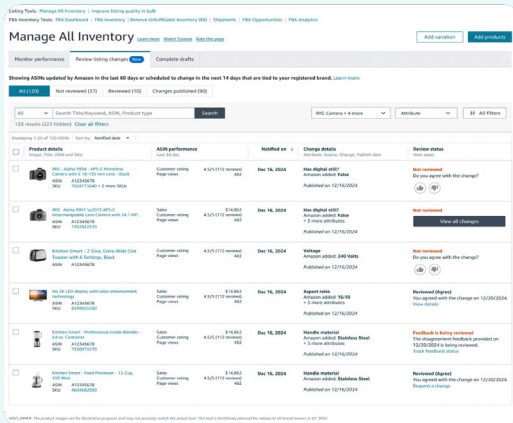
Listing Tools: Manage All Inventory | Improve listing quality in bulk
FBA Inventory Tools: FBA Dashboard | FBA Inventory | Remove Unfulfillable Inventory (80) | Shipments | FBA Opportunities | FBA Analytics

Manage All Inventory Learn more Watch Tutorial Rate this page

Add variation Add products

Monitor performance Review listing changes New Complete drafts

Showing ASINs updated by Amazon in the last 60 days or scheduled to change in the next 14 days that are tied to your registered brand. Learn more

All (120) Not reviewed (57) Reviewed (10) Changes published (90)

All Search Title/Keyword, ASIN, Product type Search RNS: Camera + 4 more Attribute All filters

120 results (223 hidden) Clear all filters

Displaying 1-25 of 120 results Sort by: Notified date

| | Product details Image, Title, ASIN and SKU | ASIN performance Last 30 day | Notified on | Change details Attribute, Source, Change, Publish date | Review status Next steps |
|---|---|---|---|---|---|
| | Sony Alpha 7 IV Mirrorless Camera with 28-70mm Lens - Black ASIN A12345678 SKU 76247158 + 2 more SKUs | Customer rating 4.5/5 (112 reviews) Page views 482 | Dec 16, 2024 | Has digital still? Amazon added: Yes Published on 12/16/2024 | Not reviewed Do you agree with the change? |
| | Sony Alpha 6400 Interchangeable Lens Camera with 24.1 MP... ASIN A12345678 SKU 76029370 | Sales $14,862 Customer rating 4.5/5 (112 reviews) Page views 482 | Dec 16, 2024 | Has digital still? Amazon added: False + 5 more attributes Published on 12/16/2024 | Not reviewed View all changes |
| | Kitchen Smart - 2 Slice Extra-Wide Slot Toaster with 6 Settings, Black ASIN A12345678 SKU 76029370 | Customer rating 4.5/5 (112 reviews) Page views 482 | Dec 16, 2024 | Voltage Amazon added: 240 Volts Published on 12/16/2024 | Not reviewed Do you agree with the change? |
| | 4K 28-100 display with color enhancement technology ASIN A12345678 SKU 76029370 | Sales $14,862 Customer rating 4.5/5 (112 reviews) Page views 482 | Dec 16, 2024 | Aspect ratio Amazon added: 16:10 + 5 more attributes Published on 12/16/2024 | Reviewed (Agree) You agreed with the change on 12/20/2024. View details |
| | Kitchen Smart - Professional Grade Blender - 64 oz. Container ASIN A12345678 SKU 76029370 | Sales $14,862 Customer rating 4.5/5 (112 reviews) Page views 482 | Dec 16, 2024 | Handle material Amazon added: Stainless Steel + 5 more attributes Published on 12/16/2024 | Feedback is being reviewed The disagreement feedback provided on 12/20/2024 is being reviewed. Track feedback status |
| | Kitchen Smart - Food Processor - 12-Cup, 500 Watt ASIN A12345678 SKU 76029370 | Sales $14,862 Customer rating 4.5/5 (112 reviews) Page views 482 | Dec 16, 2024 | Handle material Amazon added: Stainless Steel Published on 12/16/2024 | Reviewed (Agree) You agreed with the change on 12/20/2024. Request a change |

DISCLAIMER: The product images are for illustrative purposes and may not precisely match the actual tool. This tool is tentatively planned for release to all brand owners in Q1 2025.